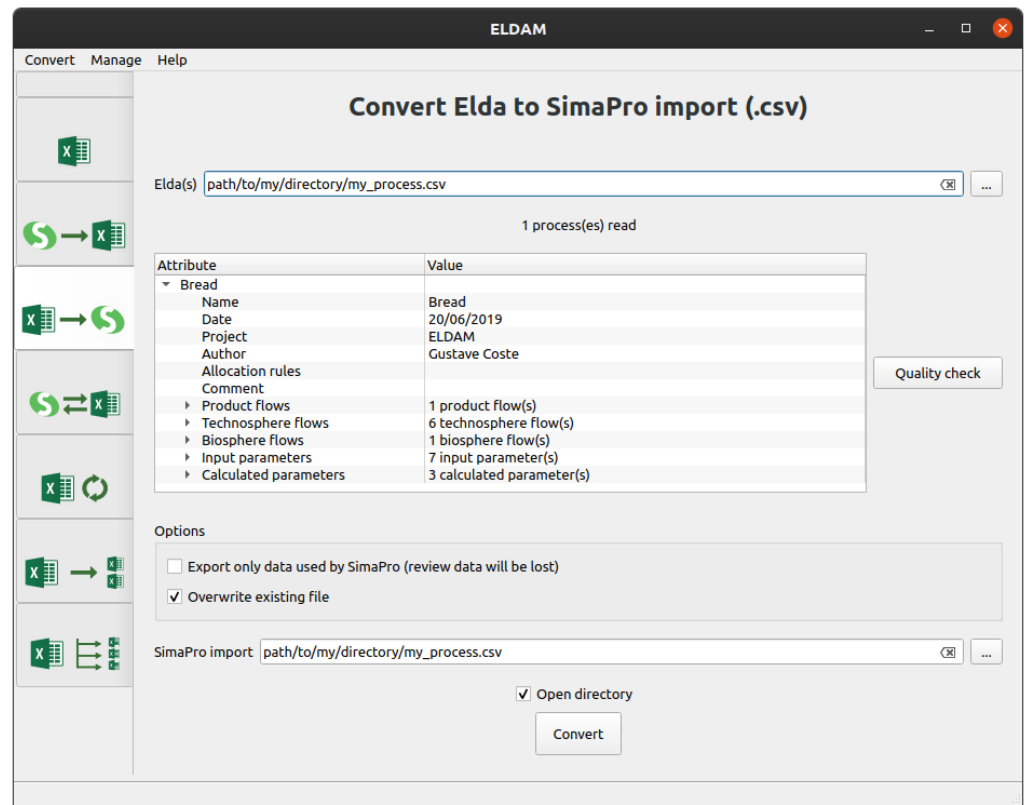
ELDAM

Convert Manage Help

Convert Elda to SimaPro import (.csv)

Elda(s) path/to/my/directory/my_process.csv ...

1 process(es) read

| Attribute | Value |
|---|---|
| Bread | |
| Name | Bread |
| Date | 20/06/2019 |
| Project | ELDAM |
| Author | Gustave Coste |
| Allocation rules | |
| Comment | |
| Product flows | 1 product flow(s) |
| Technosphere flows | 6 technosphere flow(s) |
| Biosphere flows | 1 biosphere flow(s) |
| Input parameters | 7 input parameter(s) |
| Calculated parameters | 3 calculated parameter(s) |

Quality check

Options

Export only data used by SimaPro (review data will be lost)

Overwrite existing file

SimaPro import path/to/my/directory/my_process.csv ...

Open directory

Convert